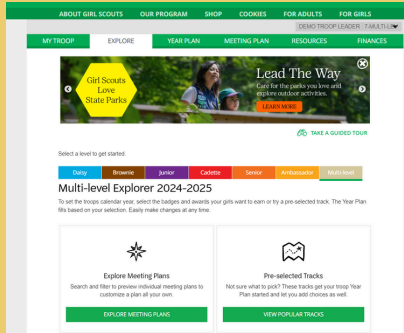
ABOUT GIRL SCOUTS OUR PROGRAM SHOP COOKIES FOR ADULTS FOR GIRLS

DEMO TROOP LEADER T-MULTI-L

MY TROOP EXPLORE YEAR PLAN MEETING PLAN RESOURCES FINANCES

Girl Scouts Love State Parks

Lead The Way

Care for the parks you love and explore outdoor activities.

LEARN MORE

TAKE A GUIDED TOUR

Select a level to get started:

| Daisy | Brownie | Junior | Cadette | Senior | Ambassador | Multi-level |
|---|---|---|---|---|---|---|

Multi-level Explorer 2024-2025

To set the troops calendar year, select the badges and awards your girls want to earn or try a pre-selected track. The Year Plan fills based on your selection. Easily make changes at any time.

Explore Meeting Plans

Search and filter to preview individual meeting plans to customize a plan all your own.

EXPLORE MEETING PLANS

Pre-selected Tracks

Not sure what to pick? These tracks get your troop Year Plan started and let you add choices as well.

VIEW POPULAR TRACKS